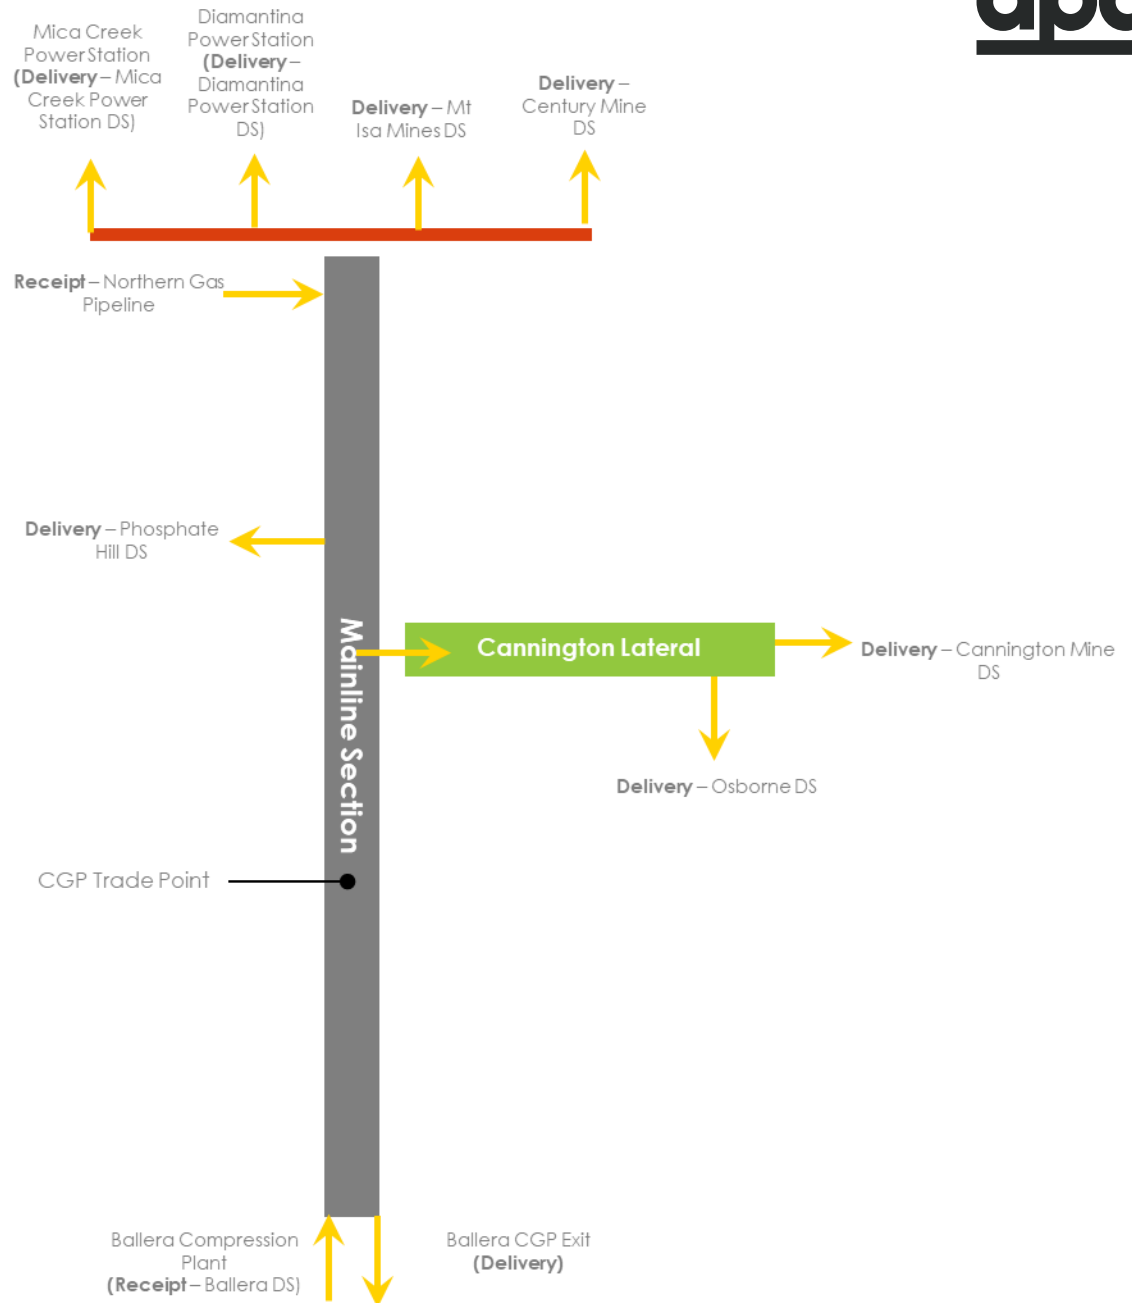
Mica Creek Power Station (Delivery – Mica Creek Power Station DS)

Diamantina Power Station (Delivery – Diamantina Power Station DS)

Delivery – Mt Isa Mines DS

Delivery – Century Mine DS

Receipt – Northern Gas Pipeline

Delivery – Phosphate Hill DS

Mainline Section

Cannington Lateral

Delivery – Cannington Mine DS

Delivery – Osborne DS

CGP Trade Point

Ballera Compression Plant (Receipt – Ballera DS)

Ballera CGP Exit (Delivery)